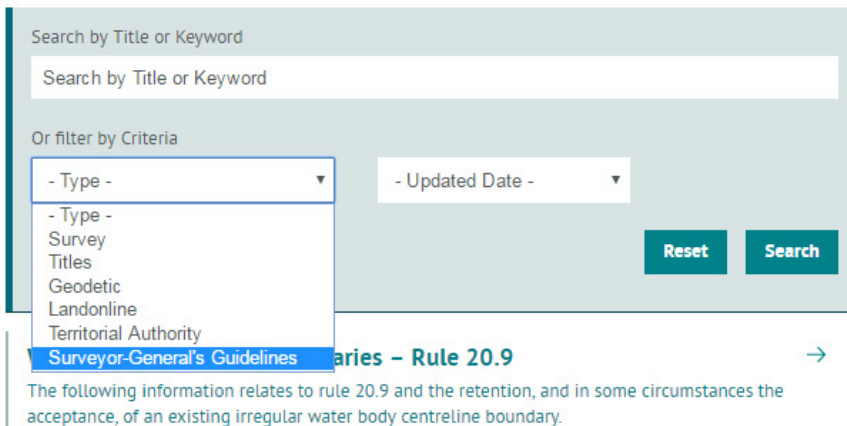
Search by Title or Keyword

Search by Title or Keyword

Or filter by Criteria

- Type -

- Updated Date -

- Type -
Survey
Titles
Geodetic
Landonline
Territorial Authority
Surveyor-General's Guidelines

Reset

Search

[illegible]aries – Rule 20.9

→

The following information relates to rule 20.9 and the retention, and in some circumstances the acceptance, of an existing irregular water body centreline boundary.